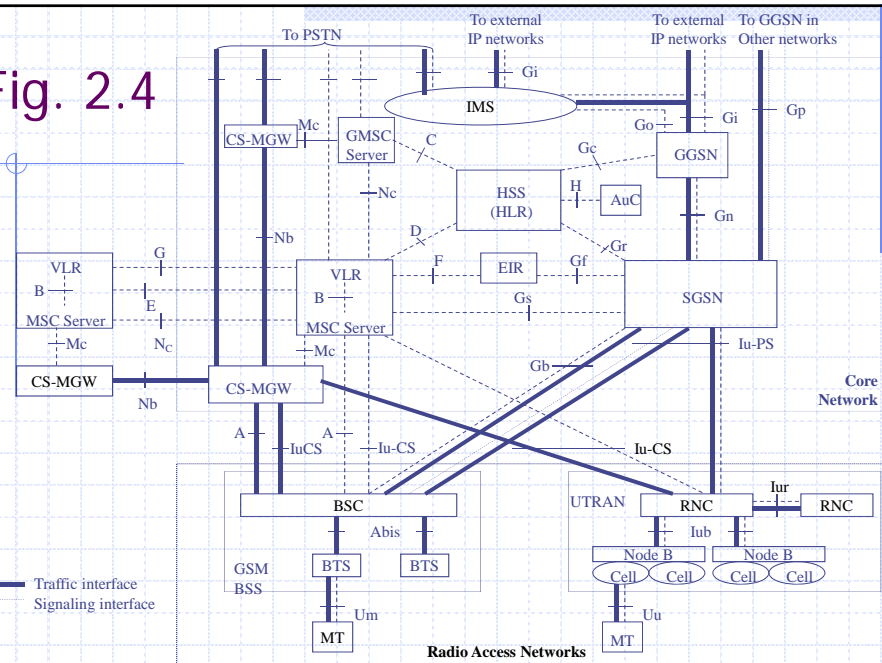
Fig. 2.4

To PSTN

To external IP networks

To external IP networks

To GGSN in Other networks

Gi

IMS

Gi

Go

Gp

CS-MGW

Mc

GMSC Server

C

Gc

GGSN

Nc

HSS (HLR)

H

AuC

Gn

Nb

D

Gr

G

VLR

F

EIR

Gf

VLR

B

B

E

SGSN

MSC Server

Gs

MSC Server

Mc

$N_C$

Mc

Iu-PS

CS-MGW

CS-MGW

Gb

Core Network

Nb

A

IuCS

A

Iu-CS

Iu-CS

Iur

BSC

UTRAN

RNC

RNC

Abis

Iub

Node B

Node B

GSM BSS

BTS

BTS

Cell

Cell

Cell

Cell

Traffic interface

Signaling interface

Um

Uu

MT

MT

Radio Access Networks